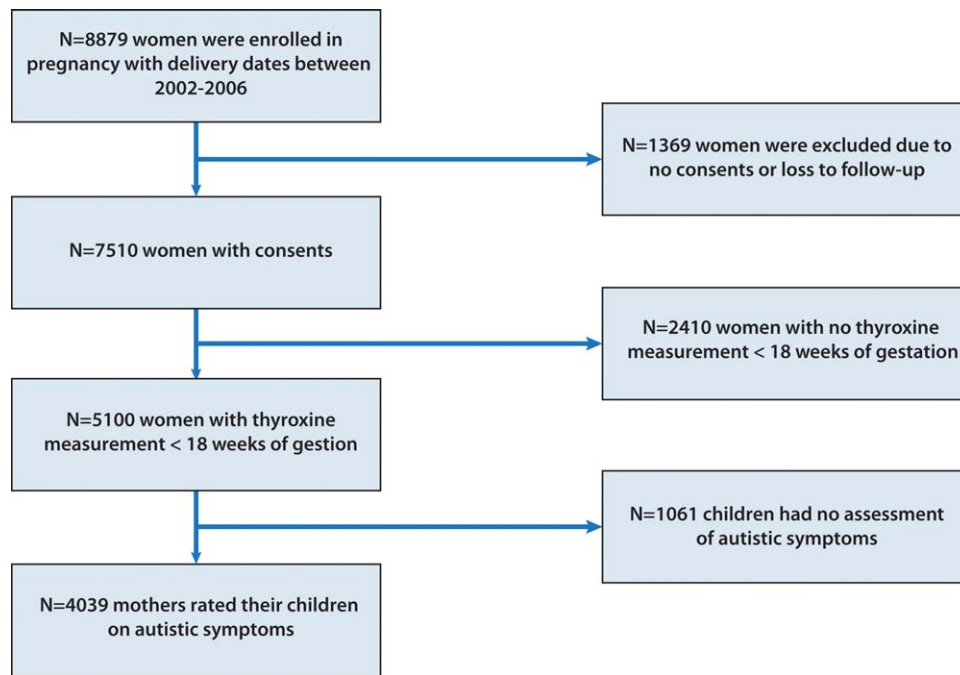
N=8879 women were enrolled in pregnancy with delivery dates between 2002-2006

N=1369 women were excluded due to no consents or loss to follow-up

N=7510 women with consents

N=2410 women with no thyroxine measurement < 18 weeks of gestation

N=5100 women with thyroxine measurement < 18 weeks of gestion

N=1061 children had no assessment of autistic symptoms

N=4039 mothers rated their children on autistic symptoms